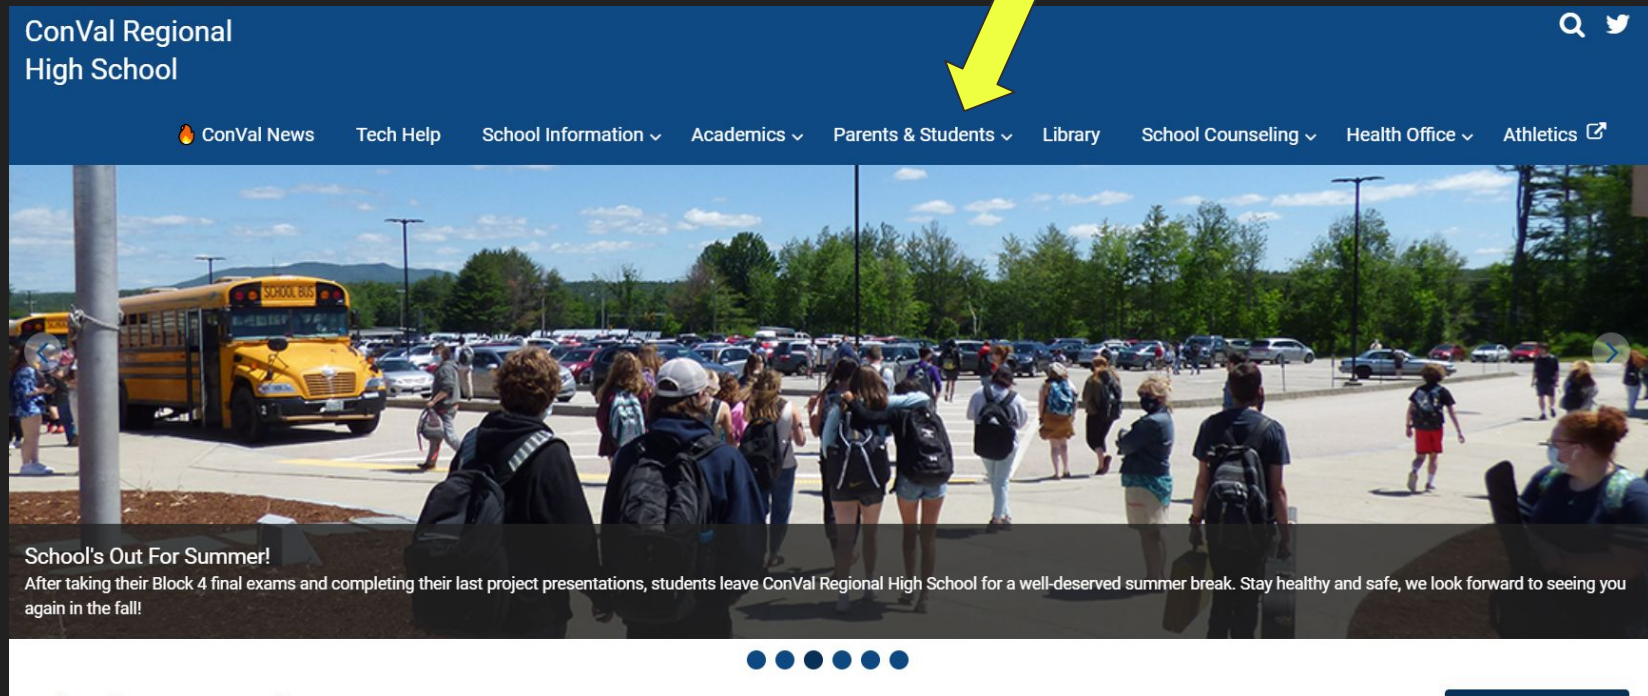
ConVal Regional High School

ConVal News Tech Help School Information Academics Parents & Students Library School Counseling Health Office Athletics

SCHOOL BUS

School's Out For Summer!
After taking their Block 4 final exams and completing their last project presentations, students leave ConVal Regional High School for a well-deserved summer break. Stay healthy and safe, we look forward to seeing you again in the fall!